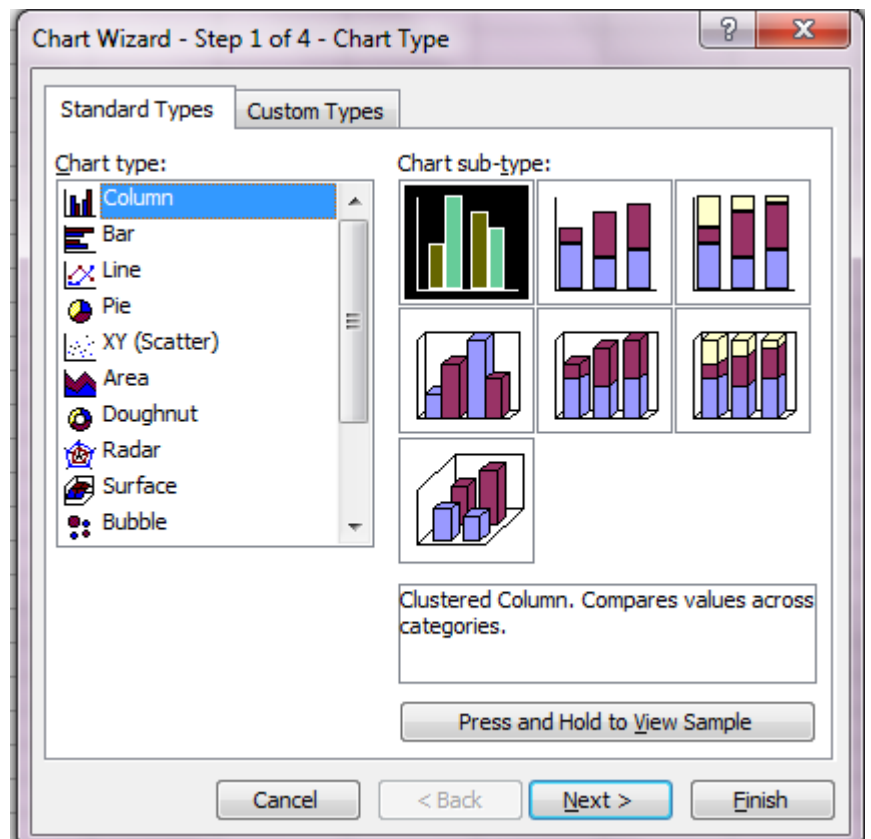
Chart Wizard - Step 1 of 4 - Chart Type

?

X

Standard Types

Custom Types

Chart type:

Column

Bar

Line

Pie

XY (Scatter)

Area

Doughnut

Radar

Surface

Bubble

Chart sub-type:

Clustered Column. Compares values across categories.

Press and Hold to View Sample

Cancel

< Back

Next >

Finish